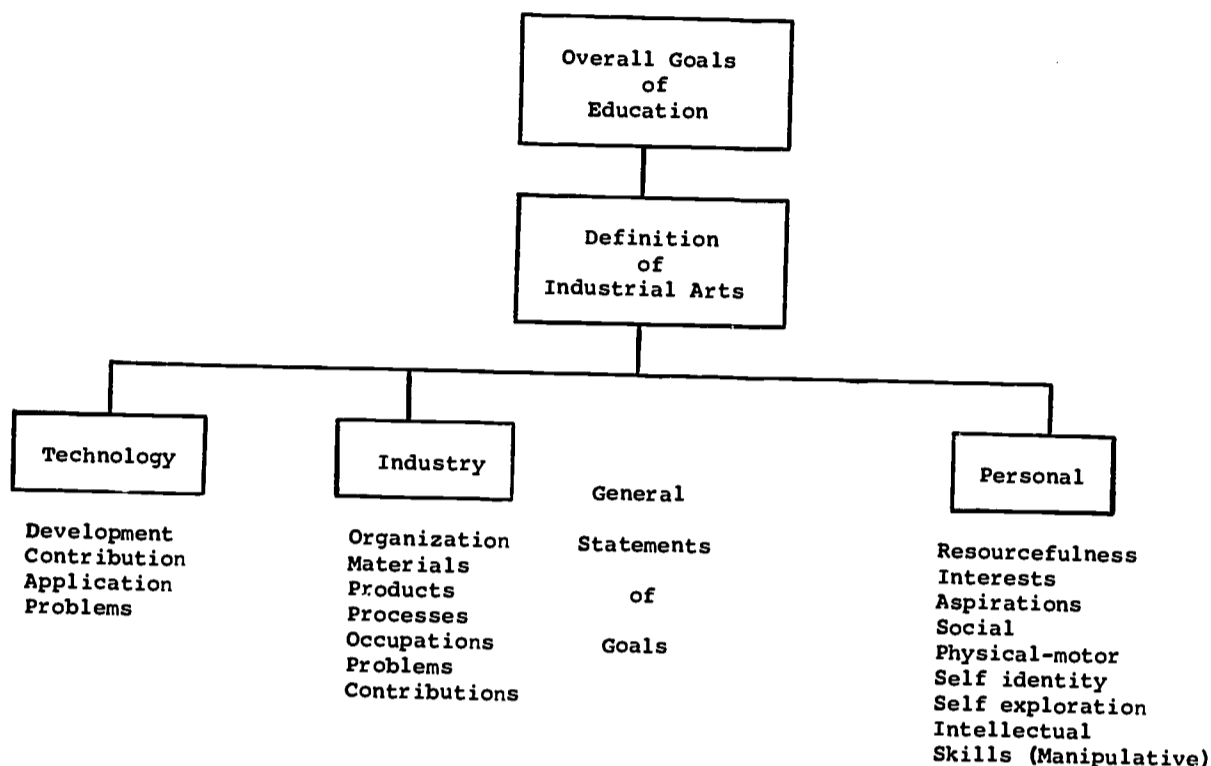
Overall Goals of Education

Definition of Industrial Arts

Technology

Development
Contribution
Application
Problems

Industry

Organization
Materials
Products
Processes
Occupations
Problems
Contributions

General Statements of Goals

Personal

Resourcefulness
Interests
Aspirations
Social
Physical-motor
Self identity
Self exploration
Intellectual
Skills (Manipulative)